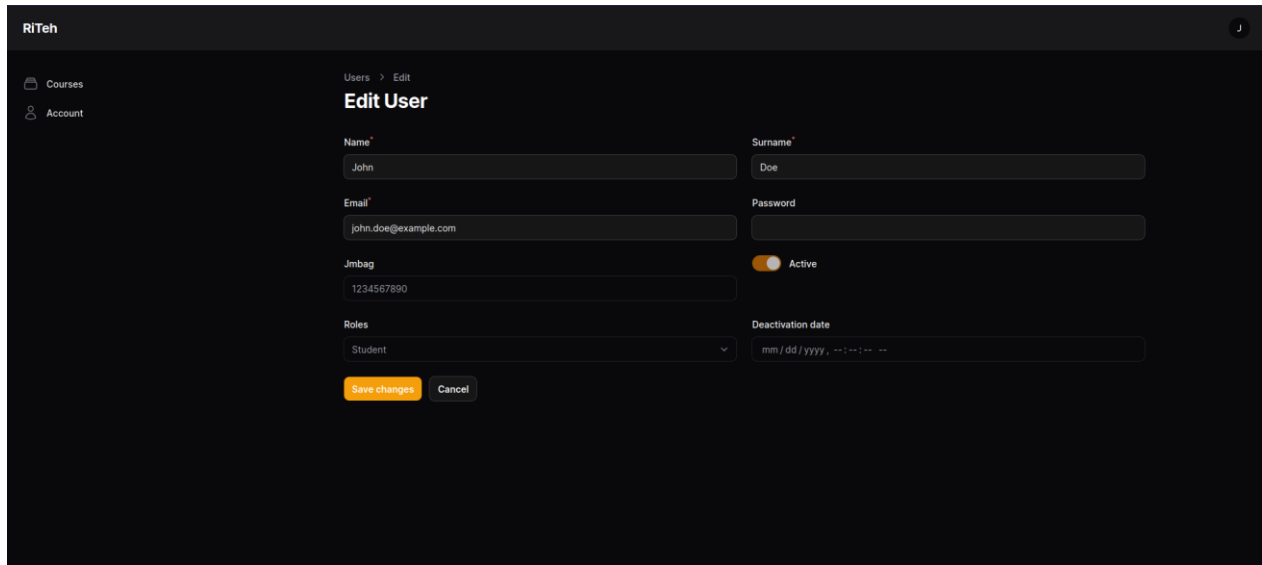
RiTeh

J

Courses

Account

Users > Edit

Edit User

Name*

John

Surname*

Doe

Email*

john.doe@example.com

Password

Jmbag

1234567890

Active

Roles

Student

Deactivation date

mm / dd / yyyy , --:--:-- --

Save changes

Cancel